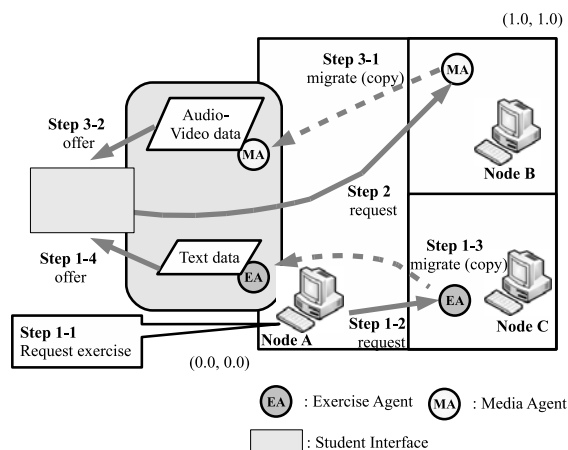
(1.0, 1.0)

Step 3-1
migrate (copy)

MA

Audio-Video data

MA

Step 3-2
offer

Node B

Step 2
request

Step 1-3
migrate (copy)

Text data

EA

Step 1-4
offer

EA

Step 1-1
Request exercise

Step 1-2
request

Node C

Node A

(0.0, 0.0)

EA : Exercise Agent

MA : Media Agent

: Student Interface